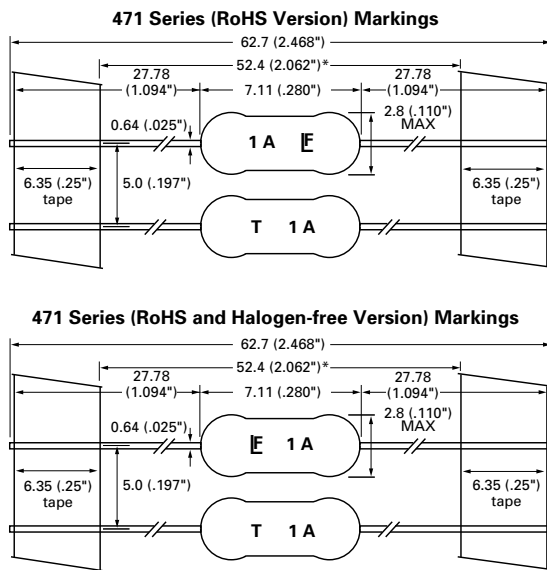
471 Series (RoHS Version) Markings

62.7 (2.468")
52.4 (2.062")*
27.78 (1.094")
7.11 (.280")
27.78 (1.094")
2.8 (.110") MAX
0.64 (.025")
1 A
6.35 (.25") tape
5.0 (.197")
6.35 (.25") tape
T 1 A

471 Series (RoHS and Halogen-free Version) Markings

62.7 (2.468")
52.4 (2.062")*
27.78 (1.094")
7.11 (.280")
27.78 (1.094")
2.8 (.110") MAX
0.64 (.025")
1 A
6.35 (.25") tape
5.0 (.197")
6.35 (.25") tape
T 1 A